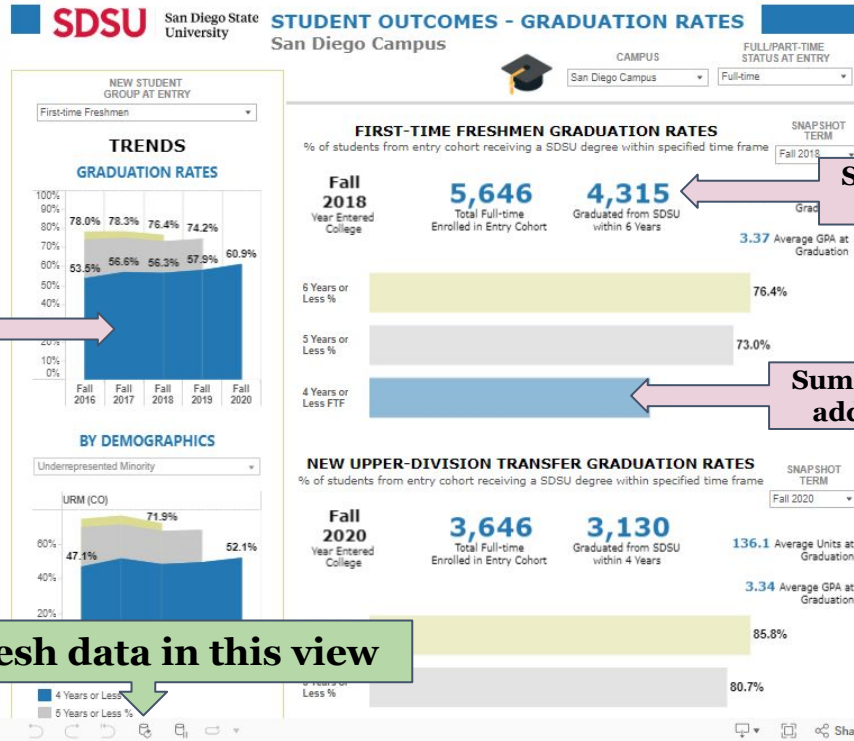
SDSU San Diego State University STUDENT OUTCOMES - GRADUATION RATES
San Diego Campus

CAMPUS
San Diego Campus
FULL/PART-TIME STATUS AT ENTRY
Full-time

NEW STUDENT GROUP AT ENTRY
First-time Freshmen

TRENDS
GRADUATION RATES

| | Fall 2016 | Fall 2017 | Fall 2018 | Fall 2019 | Fall 2020 |
|---|---|---|---|---|---|
| | 78.0% | 78.3% | 76.4% | 74.2% | |
| | 53.5% | 56.6% | 56.3% | 57.9% | 60.9% |

100%
90%
80%
70%
60%
50%
40%
20%
10%
0%

BY DEMOGRAPHICS
Underrepresented Minority
URM (CO)
71.9%
47.1%
52.1%
60%
40%
20%

esh data in this view

4 Years or Less
5 Years or Less %

FIRST-TIME FRESHMEN GRADUATION RATES
% of students from entry cohort receiving a SDSU degree within specified time frame
SNAPSHOT TERM
Fall 2018

Fall 2018 Year Entered College
5,646 Total Full-time Enrolled in Entry Cohort
4,315 Graduated from SDSU within 6 Years
S
Grad
3.37 Average GPA at Graduation

6 Years or Less % 76.4%
5 Years or Less % 73.0%
4 Years or Less FTF
Sum
ado

NEW UPPER-DIVISION TRANSFER GRADUATION RATES
% of students from entry cohort receiving a SDSU degree within specified time frame
SNAPSHOT TERM
Fall 2020

Fall 2020 Year Entered College
3,646 Total Full-time Enrolled in Entry Cohort
3,130 Graduated from SDSU within 4 Years
136.1 Average Units at Graduation
3.34 Average GPA at Graduation

85.8%
Less % 80.7%

Sha